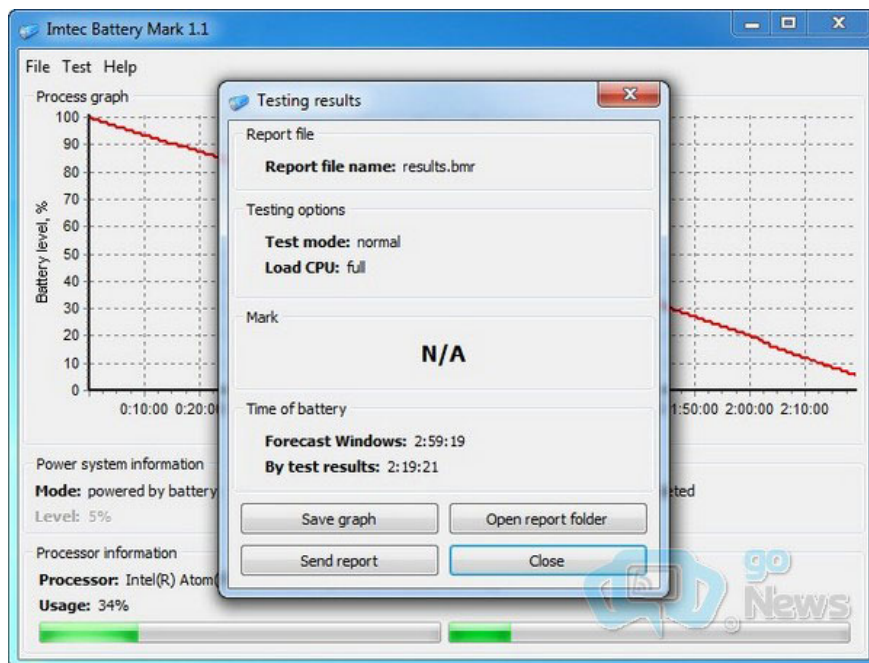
Imtec Battery Mark 1.1

File Test Help

Process graph

100
90
80
70
60
50
40
30
20
10
0

Battery level, %

0:10:00 0:20:0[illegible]

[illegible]1:50:00 2:00:00 2:10:00

Power system information

Mode: powered by battery

Level: 5%

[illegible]eted

Processor information

Processor: Intel(R) Atom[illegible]

Usage: 34%

Testing results

Report file

Report file name: results.bmr

Testing options

Test mode: normal

Load CPU: full

Mark

N/A

Time of battery

Forecast Windows: 2:59:19

By test results: 2:19:21

Save graph

Open report folder

Send report

Close

go News